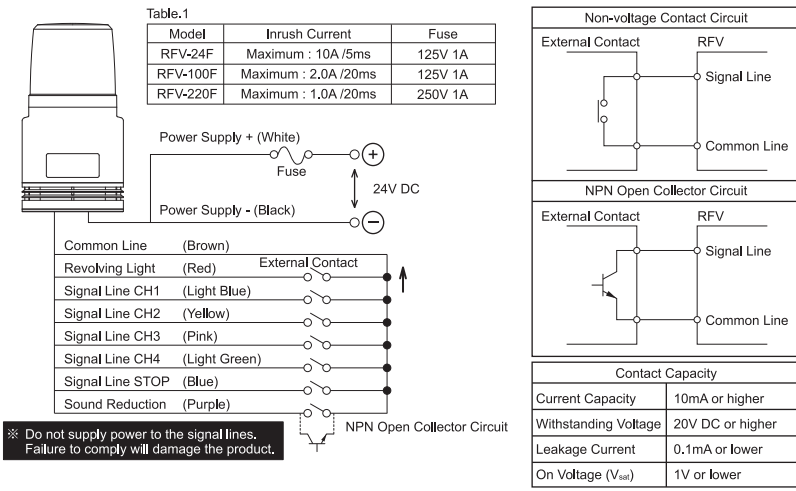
Table.1

| Model | Inrush Current | Fuse |
|---|---|---|
| RFV-24F | Maximum : 10A /5ms | 125V 1A |
| RFV-100F | Maximum : 2.0A /20ms | 125V 1A |
| RFV-220F | Maximum : 1.0A /20ms | 250V 1A |

Power Supply + (White)
Fuse
24V DC
Power Supply - (Black)

Common Line (Brown)
Revolving Light (Red)
External Contact
Signal Line CH1 (Light Blue)
Signal Line CH2 (Yellow)
Signal Line CH3 (Pink)
Signal Line CH4 (Light Green)
Signal Line STOP (Blue)
Sound Reduction (Purple)
NPN Open Collector Circuit

※ Do not supply power to the signal lines. Failure to comply will damage the product.

Non-voltage Contact Circuit
External Contact
RFV
Signal Line
Common Line

NPN Open Collector Circuit
External Contact
RFV
Signal Line
Common Line

| Contact Capacity | |
|---|---|
| Current Capacity | 10mA or higher |
| Withstanding Voltage | 20V DC or higher |
| Leakage Current | 0.1mA or lower |
| On Voltage ($V_{sat}$) | 1V or lower |